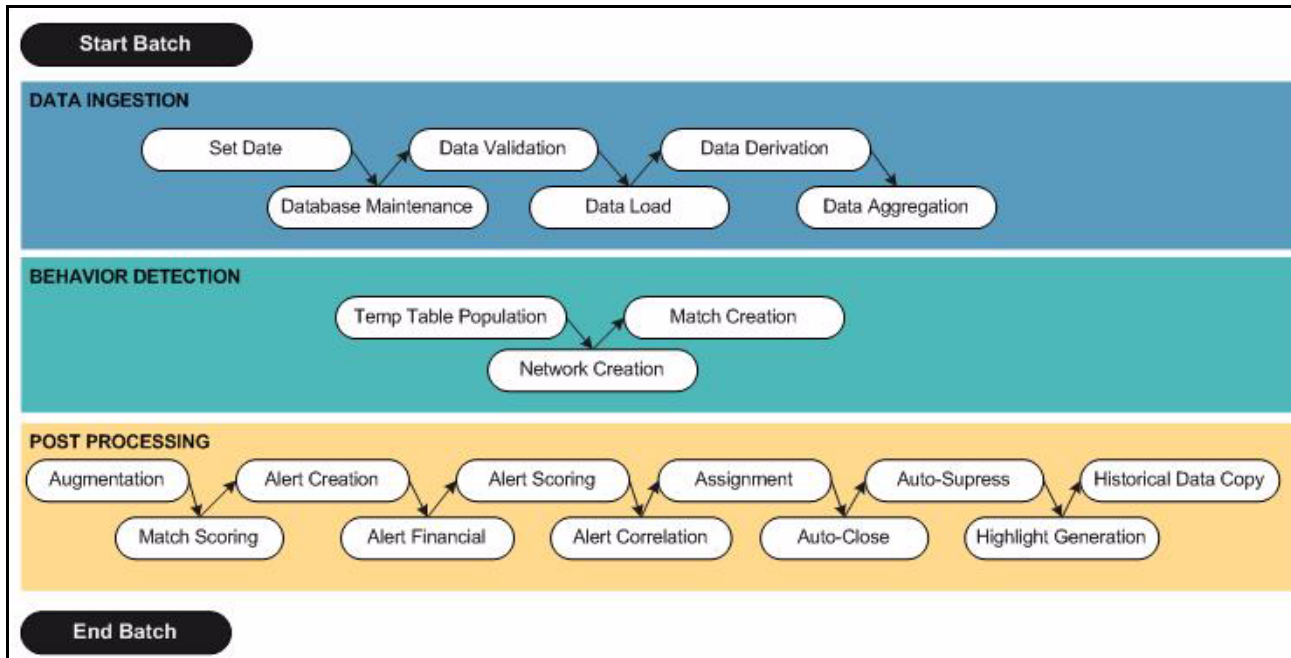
Start Batch

DATA INGESTION

Set Date
Database Maintenance
Data Validation
Data Load
Data Derivation
Data Aggregation

BEHAVIOR DETECTION

Temp Table Population
Network Creation
Match Creation

POST PROCESSING

Augmentation
Match Scoring
Alert Creation
Alert Financial
Alert Scoring
Alert Correlation
Assignment
Auto-Close
Auto-Supress
Highlight Generation
Historical Data Copy

End Batch